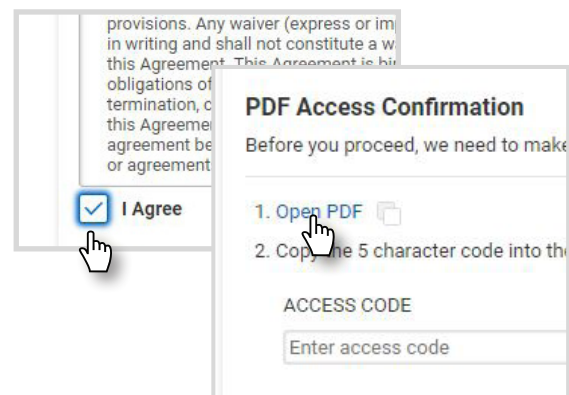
provisions. Any waiver (express or im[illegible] in writing and shall not constitute a w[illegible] this Agreement. This Agreement is bi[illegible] obligations of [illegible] termination, c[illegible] this Agreemen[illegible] agreement be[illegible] or agreement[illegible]

I Agree

PDF Access Confirmation

Before you proceed, we need to make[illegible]

1. Open PDF

2. Cop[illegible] he 5 character code into th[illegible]

ACCESS CODE

Enter access code